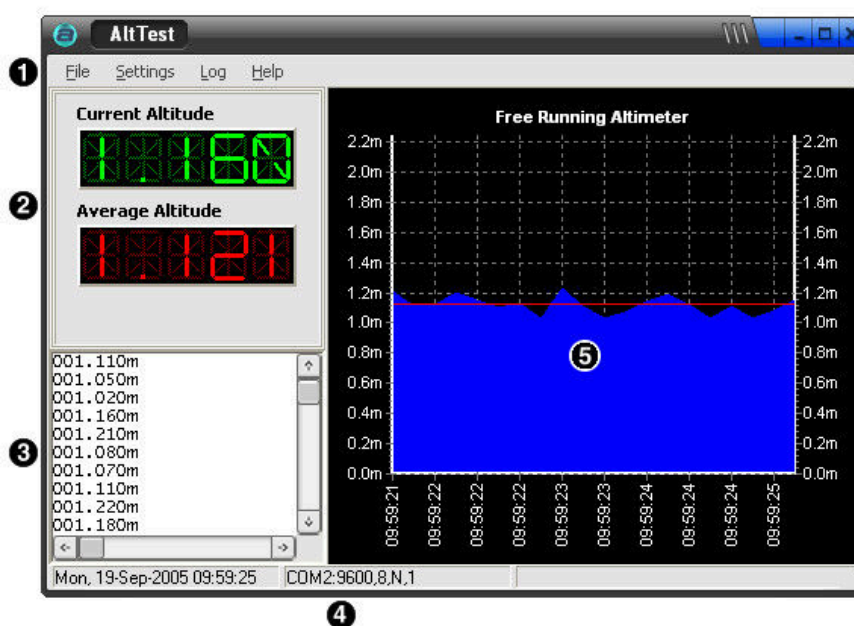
AltTest

❶ File Settings Log Help

Current Altitude

1.160

❷

Average Altitude

1.121

001.110m
001.050m
001.020m
001.160m
001.210m
001.080m
001.070m
001.110m
001.220m
001.180m

❸

Free Running Altimeter

| 2.2m | 2.2m |
|---|---|
| 2.0m | 2.0m |
| 1.8m | 1.8m |
| 1.6m | 1.6m |
| 1.4m | 1.4m |
| 1.2m | 1.2m |
| 1.0m | 1.0m |
| 0.8m | 0.8m |
| 0.6m | 0.6m |
| 0.4m | 0.4m |
| 0.2m | 0.2m |
| 0.0m | 0.0m |

❺

09:59:21 09:59:22 09:59:22 09:59:22 09:59:23 09:59:23 09:59:24 09:59:24 09:59:24 09:59:25

Mon, 19-Sep-2005 09:59:25 COM2:9600,8,N,1

❹